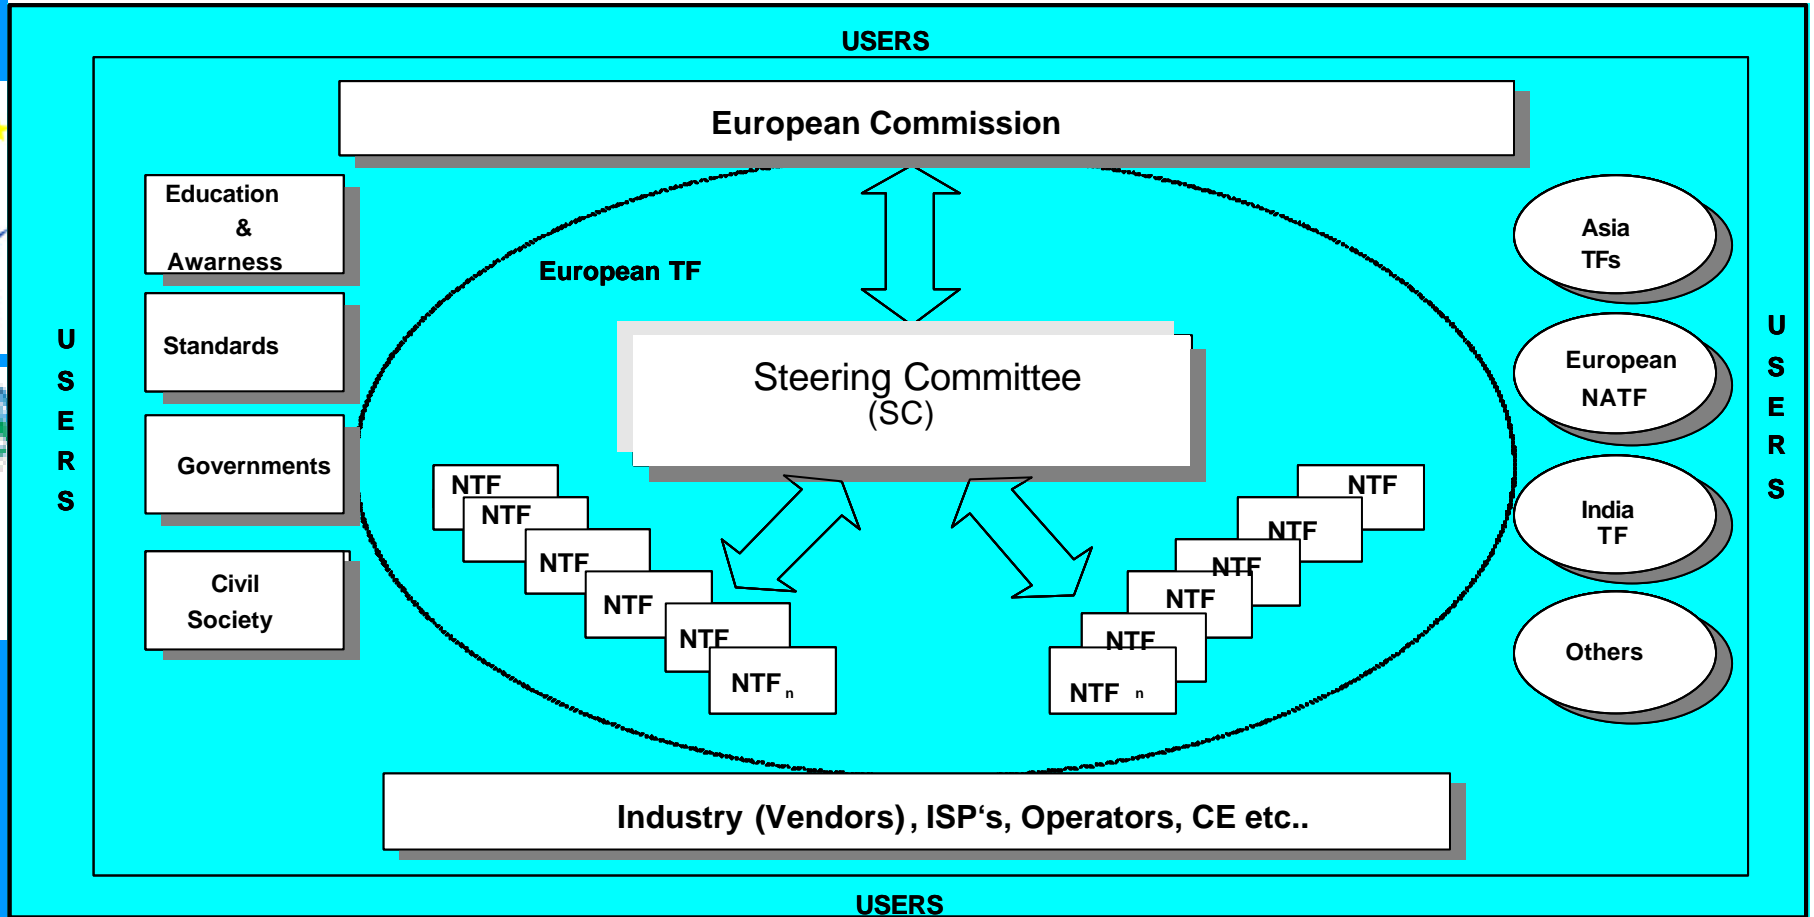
USERS

European Commission

Education & Awarness

Standards

Governments

Civil Society

USERS

European TF

Steering Committee (SC)

NTF

NTF

NTF

NTF

NTF

NTF $_n$

NTF

NTF

NTF

NTF

NTF

NTF $_n$

Asia TFs

European NATF

India TF

Others

USERS

Industry (Vendors), ISP‘s, Operators, CE etc..

USERS